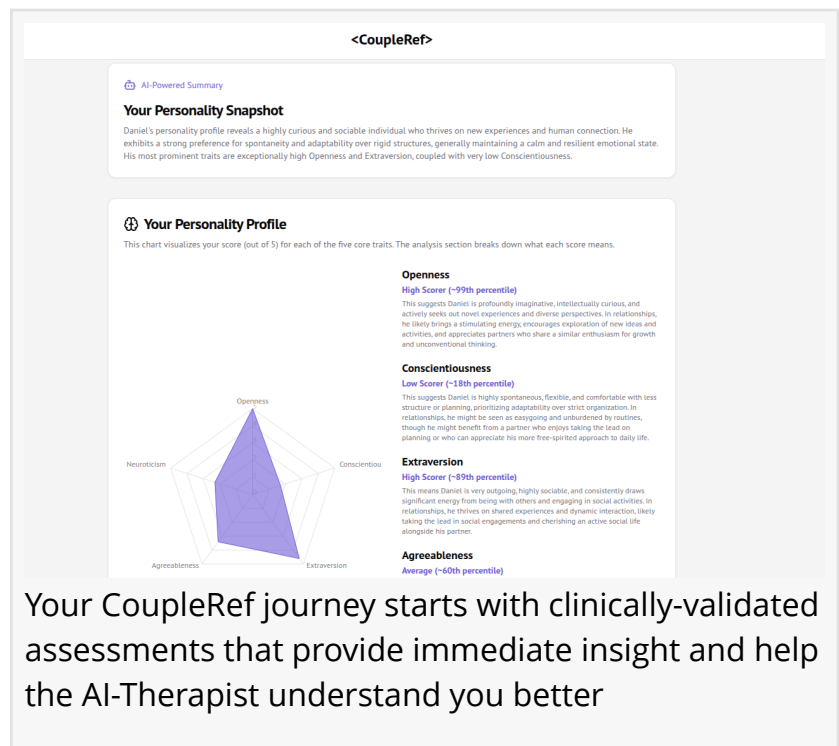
<CoupleRef>

AI-Powered Summary

Your Personality Snapshot

Daniel's personality profile reveals a highly curious and sociable individual who thrives on new experiences and human connection. He exhibits a strong preference for spontaneity and adaptability over rigid structures, generally maintaining a calm and resilient emotional state. His most prominent traits are exceptionally high Openness and Extraversion, coupled with very low Conscientiousness.

Your Personality Profile

This chart visualizes your score (out of 5) for each of the five core traits. The analysis section breaks down what each score means.

Openness
Conscientiou
Extraversion
Agreeableness
Neuroticism

Openness
High Scorer (~99th percentile)
This suggests Daniel is profoundly imaginative, intellectually curious, and actively seeks out novel experiences and diverse perspectives. In relationships, he likely brings a stimulating energy, encourages exploration of new ideas and activities, and appreciates partners who share a similar enthusiasm for growth and unconventional thinking.

Conscientiousness
Low Scorer (~18th percentile)
This suggests Daniel is highly spontaneous, flexible, and comfortable with less structure or planning, prioritizing adaptability over strict organization. In relationships, he might be seen as easygoing and unburdened by routines, though he might benefit from a partner who enjoys taking the lead on planning or who can appreciate his more free-spirited approach to daily life.

Extraversion
High Scorer (~89th percentile)
This means Daniel is very outgoing, highly sociable, and consistently draws significant energy from being with others and engaging in social activities. In relationships, he thrives on shared experiences and dynamic interaction, likely taking the lead in social engagements and cherishing an active social life alongside his partner.

Agreeableness
Average (~60th percentile)

Your CoupleRef journey starts with clinically-validated assessments that provide immediate insight and help the AI-Therapist understand you better